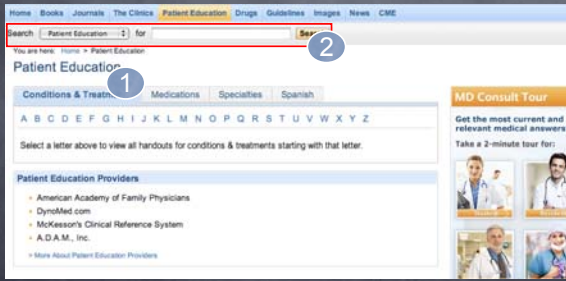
Home Books Journals The Clinics Patient Education Drugs Guidelines Images News CME

Search Patient Education for Sea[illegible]

2

You are here: Home > Patient Education

Patient Education

1

Conditions & Treatm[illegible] Medications Specialties Spanish

A B C D E F G H I J K L M N O P Q R S T U V W X Y Z

Select a letter above to view all handouts for conditions & treatments starting with that letter.

Patient Education Providers

American Academy of Family Physicians
DynoMed.com
McKesson's Clinical Reference System
A.D.A.M., Inc.

> More About Patient Education Providers

MD Consult Tour

Get the most current and relevant medical answers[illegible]

Take a 2-minute tour for: